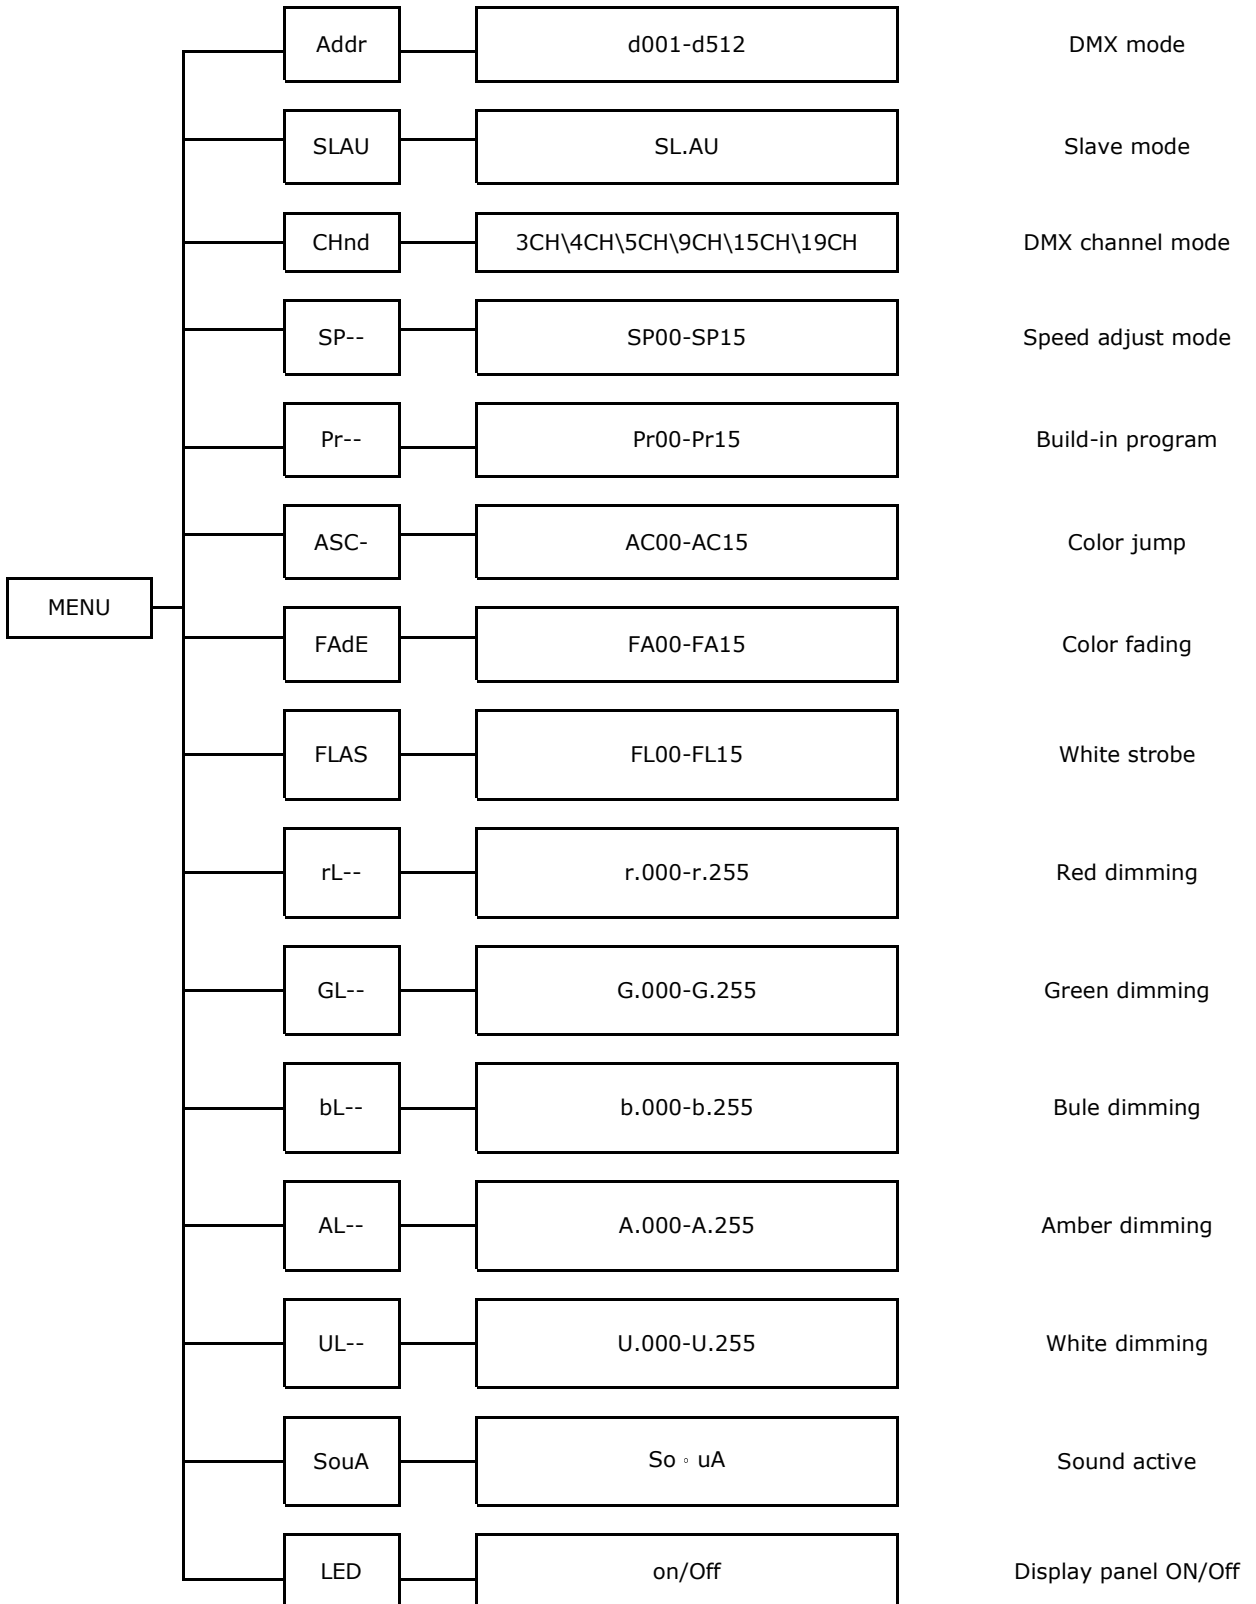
MENU

Addr
d001-d512
DMX mode

SLAU
SL.AU
Slave mode

CHnd
3CH\4CH\5CH\9CH\15CH\19CH
DMX channel mode

SP--
SP00-SP15
Speed adjust mode

Pr--
Pr00-Pr15
Build-in program

ASC-
AC00-AC15
Color jump

FAdE
FA00-FA15
Color fading

FLAS
FL00-FL15
White strobe

rL--
r.000-r.255
Red dimming

GL--
G.000-G.255
Green dimming

bL--
b.000-b.255
Bule dimming

AL--
A.000-A.255
Amber dimming

UL--
U.000-U.255
White dimming

SouA
So◦uA
Sound active

LED
on/Off
Display panel ON/Off